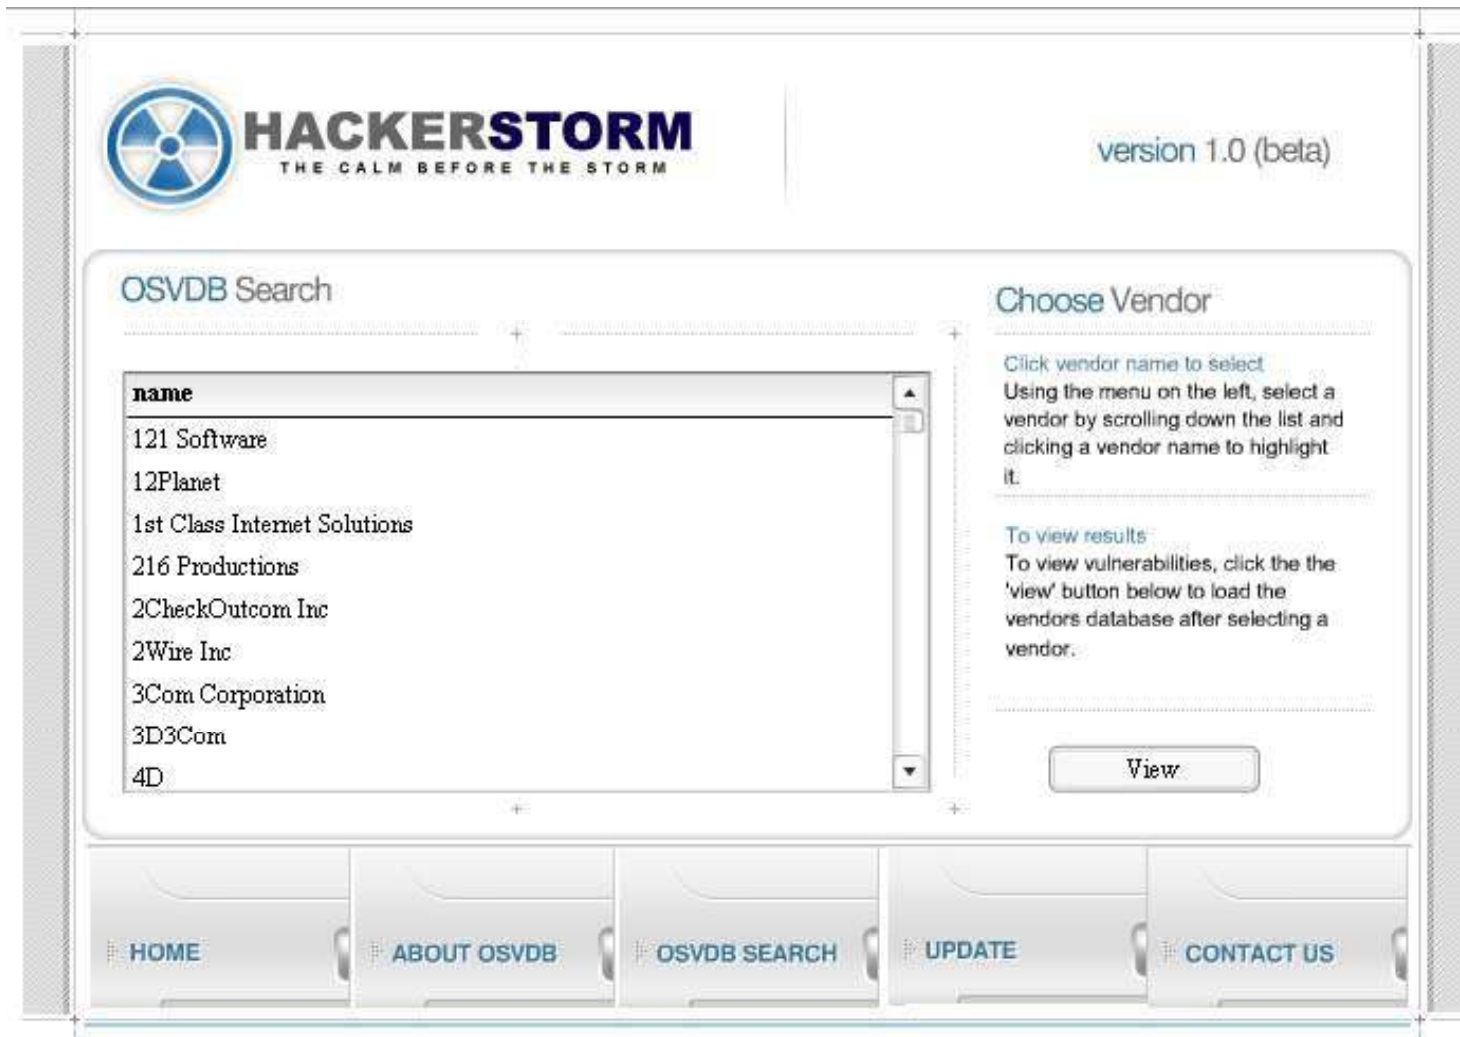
HACKERSTORM
THE CALM BEFORE THE STORM

version 1.0 (beta)

OSVDB Search

| name |
|---|
| 121 Software |
| 12Planet |
| 1st Class Internet Solutions |
| 216 Productions |
| 2CheckOutcom Inc |
| 2Wire Inc |
| 3Com Corporation |
| 3D3Com |
| 4D |

Choose Vendor

Click vendor name to select
Using the menu on the left, select a vendor by scrolling down the list and clicking a vendor name to highlight it.

To view results
To view vulnerabilities, click the the 'view' button below to load the vendors database after selecting a vendor.

View

HOME
ABOUT OSVDB
OSVDB SEARCH
UPDATE
CONTACT US